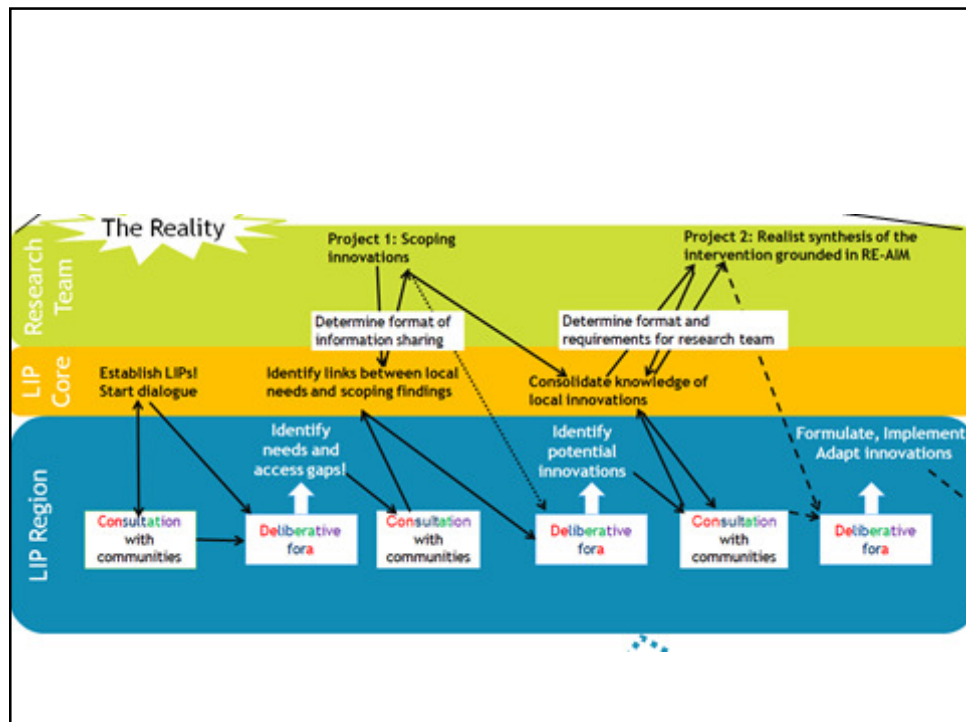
The Reality

Research Team

Project 1: Scoping innovations

Project 2: Realist synthesis of the intervention grounded in RE-AIM

Determine format of information sharing

Determine format and requirements for research team

LIP Core

Establish LIPs! Start dialogue

Identify links between local needs and scoping findings

Consolidate knowledge of local innovations

LIP Region

Identify needs and access gaps!

Identify potential innovations

Formulate, Implement Adapt innovations

Consultation with communities

Deliberative fora

Consultation with communities

Deliberative fora

Consultation with communities

Deliberative fora